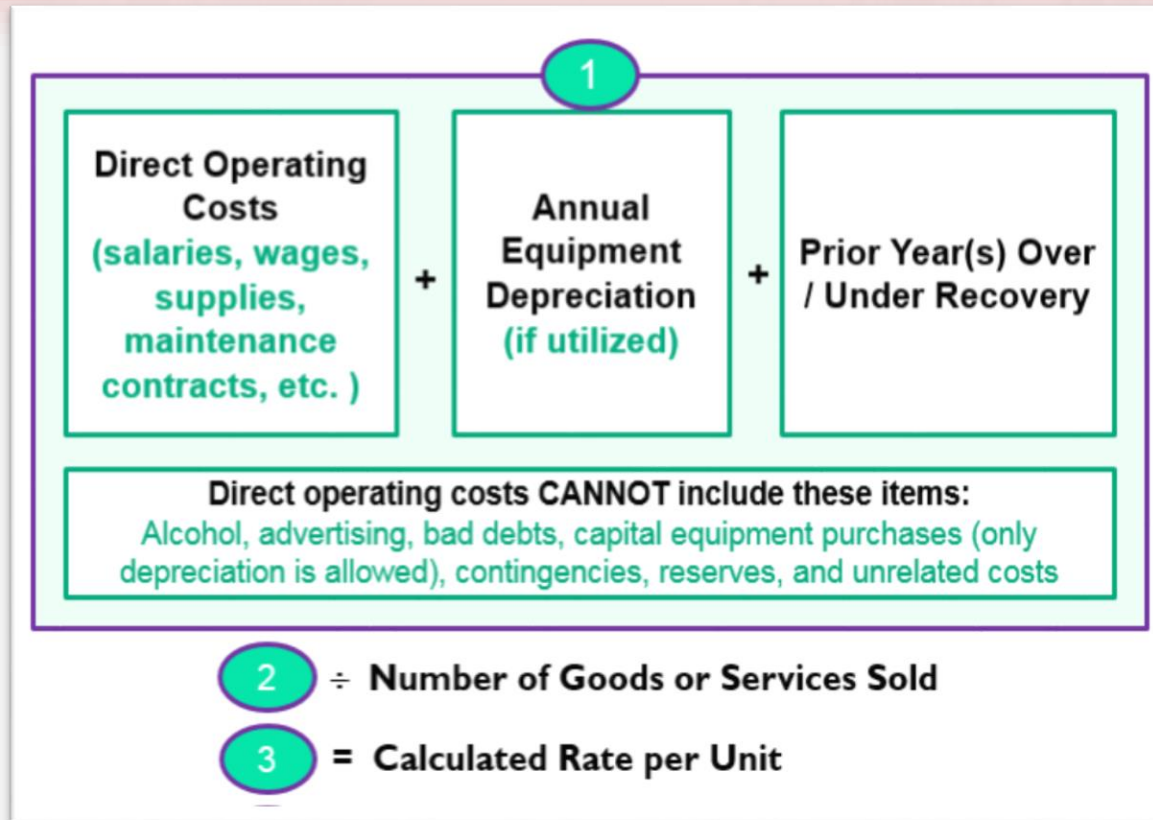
1

Direct Operating Costs (salaries, wages, supplies, maintenance contracts, etc. )

+

Annual Equipment Depreciation (if utilized)

+

Prior Year(s) Over / Under Recovery

Direct operating costs CANNOT include these items:
Alcohol, advertising, bad debts, capital equipment purchases (only depreciation is allowed), contingencies, reserves, and unrelated costs

2 ÷ Number of Goods or Services Sold

3 = Calculated Rate per Unit